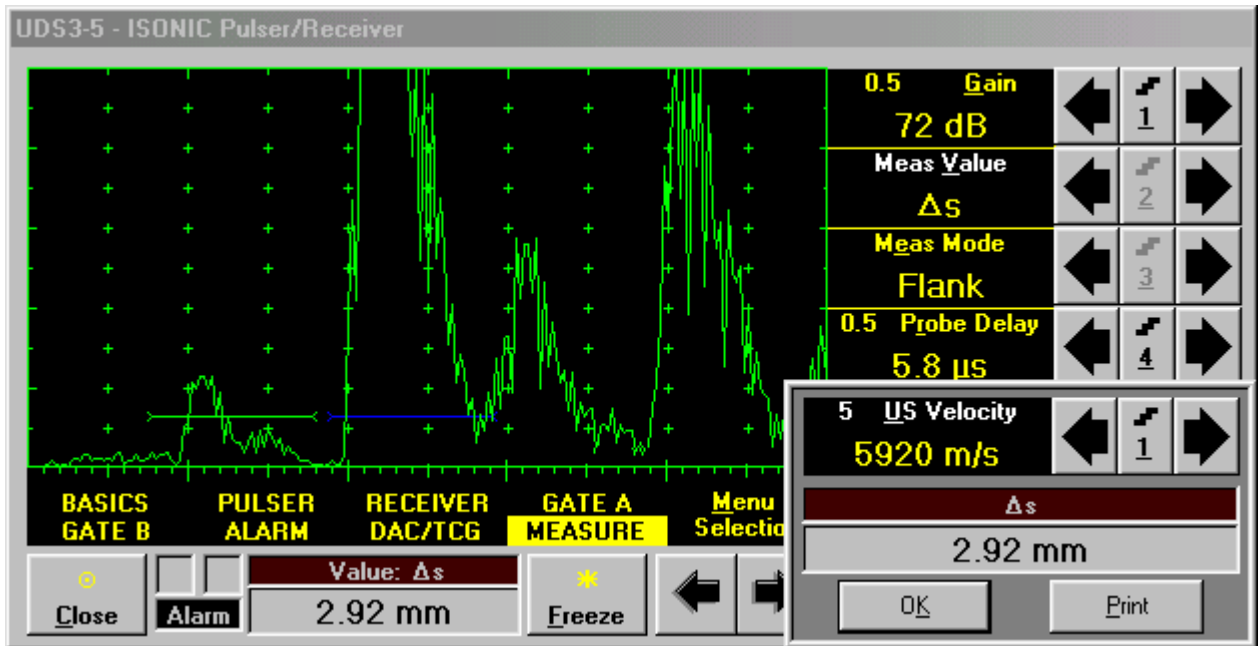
UDS3-5 - ISONIC Pulser/Receiver

0.5 Gain
72 dB
1

Meas Value
Δs
2

Meas Mode
Flank
3

0.5 Probe Delay
5.8 µs
4

BASICS
GATE B

PULSER
ALARM

RECEIVER
DAC/TCG

GATE A
MEASURE

Menu
Selectio

Close

Alarm

Value: Δs
2.92 mm

Freeze

5 US Velocity
5920 m/s
1

Δs
2.92 mm

OK

Print